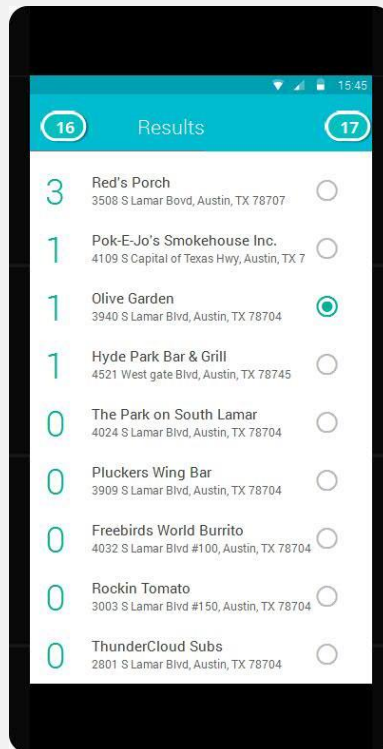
15:45

16 Results 17

3 Red's Porch
3508 S Lamar Bovd, Austin, TX 78707

1 Pok-E-Jo's Smokehouse Inc.
4109 S Capital of Texas Hwy, Austin, TX 7

1 Olive Garden
3940 S Lamar Blvd, Austin, TX 78704

1 Hyde Park Bar & Grill
4521 West gate Blvd, Austin, TX 78745

0 The Park on South Lamar
4024 S Lamar Blvd, Austin, TX 78704

0 Pluckers Wing Bar
3909 S Lamar Blvd, Austin, TX 78704

0 Freebirds World Burrito
4032 S Lamar Blvd #100, Austin, TX 78704

0 Rockin Tomato
3003 S Lamar Blvd #150, Austin, TX 78704

0 ThunderCloud Subs
2801 S Lamar Blvd, Austin, TX 78704